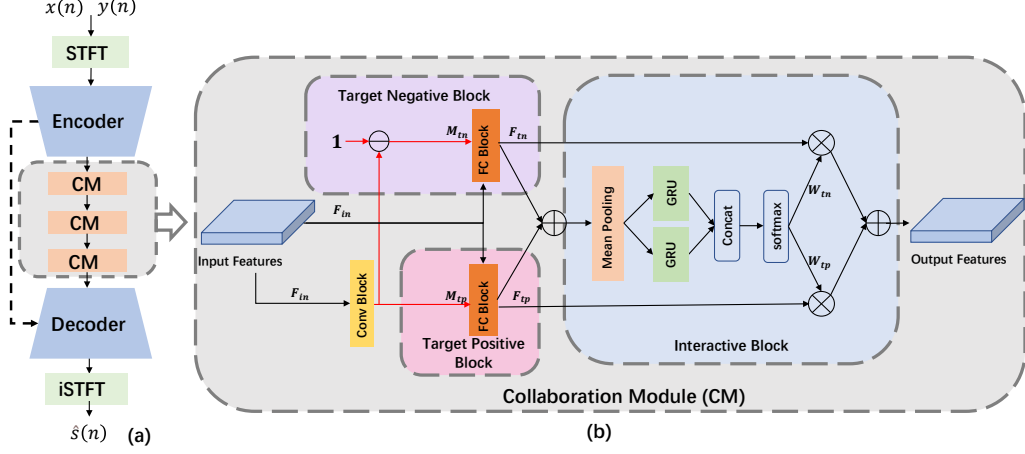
$x(n)$ $y(n)$

STFT

Encoder

CM

CM

CM

Decoder

iSTFT

$\hat{s}(n)$

(a)

Target Negative Block

$\mathbf{1}$

$M_{tn}$

FC Block

$F_{tn}$

$F_{in}$

Input Features

$F_{in}$

Conv Block

$M_{tp}$

FC Block

$F_{tp}$

Target Positive Block

Mean Pooling

GRU

GRU

Concat

softmax

$W_{tn}$

$W_{tp}$

Interactive Block

Output Features

Collaboration Module (CM)

(b)